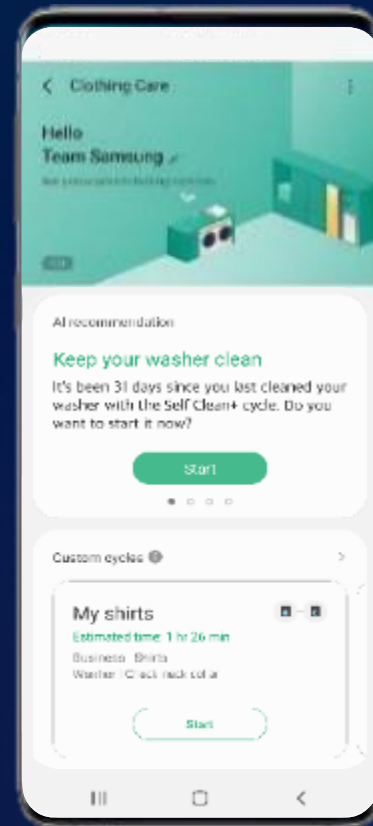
< Clothing Care

Hello
Team Samsung

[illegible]

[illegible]

AI recommendation

Keep your washer clean

It's been 31 days since you last cleaned your washer with the Self Clean+ cycle. Do you want to start it now?

Start

Custom cycles

>

My shirts

Estimated time: 1 hr 26 min

Business · Shirts
Washer · Check neck collar

Start